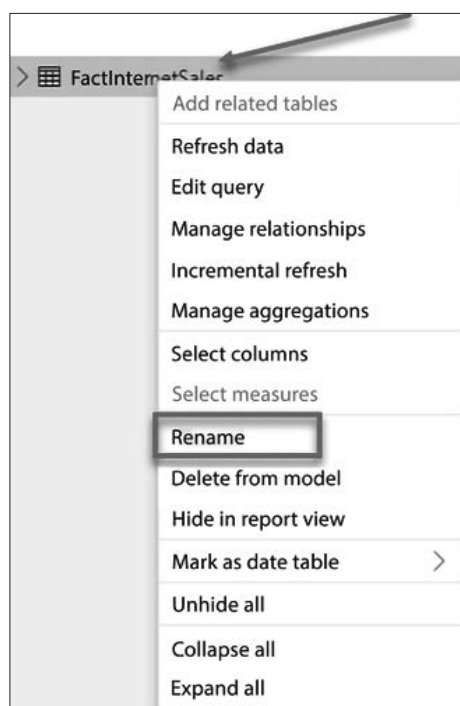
FactInternetSales

Add related tables

Refresh data

Edit query

Manage relationships

Incremental refresh

Manage aggregations

Select columns

Select measures

Rename

Delete from model

Hide in report view

Mark as date table

Unhide all

Collapse all

Expand all